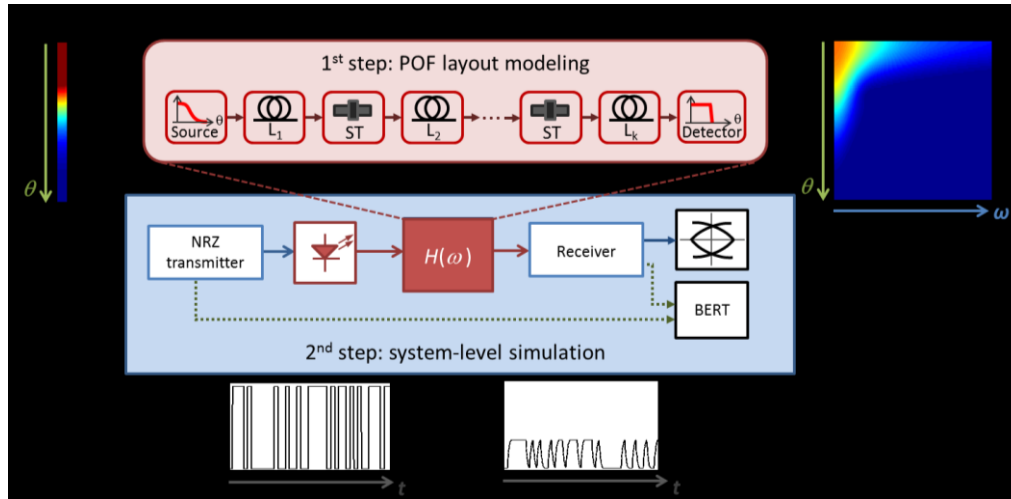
1$^{st}$ step: POF layout modeling

$\theta$ Source

L$_1$

ST

L$_2$

ST

L$_k$

$\theta$ Detector

$\theta$

$\theta$

$\omega$

NRZ transmitter

$H(\omega)$

Receiver

BERT

2$^{nd}$ step: system-level simulation

$t$

$t$